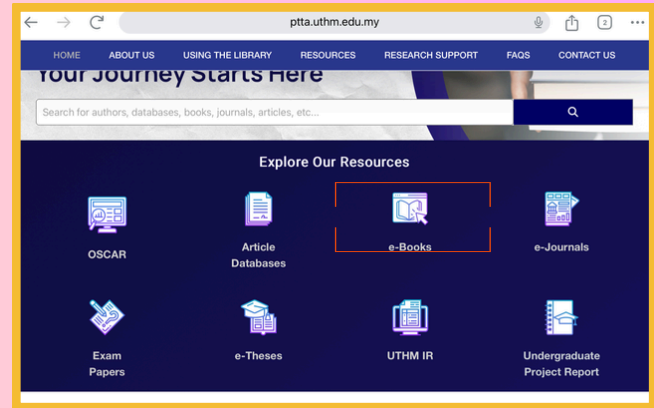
ptta.uthm.edu.my

2

HOME ABOUT US USING THE LIBRARY RESOURCES RESEARCH SUPPORT FAQS CONTACT US

Your Journey Starts Here

Search for authors, databases, books, journals, articles, etc...

Explore Our Resources

OSCAR

Article Databases

e-Books

e-Journals

Exam Papers

e-Theses

UTHM IR

Undergraduate Project Report